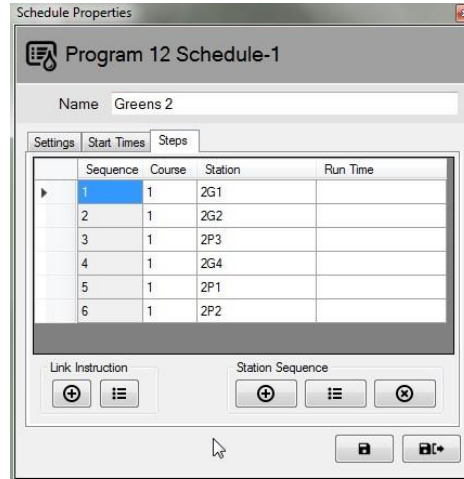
Schedule Properties

Program 12 Schedule-1

Name Greens 2

Settings | Start Times | Steps

| | Sequence | Course | Station | Run Time |
|---|---|---|---|---|
| ▸ | 1 | 1 | 2G1 | |
| | 2 | 1 | 2G2 | |
| | 3 | 1 | 2P3 | |
| | 4 | 1 | 2G4 | |
| | 5 | 1 | 2P1 | |
| | 6 | 1 | 2P2 | |

Link Instruction

Station Sequence